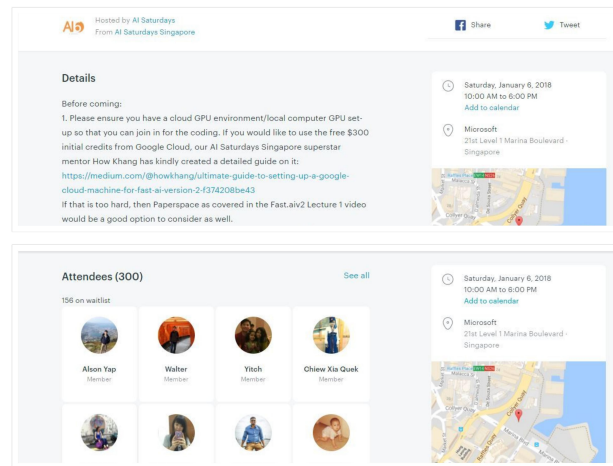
AI6 Hosted by AI Saturdays
From AI Saturdays Singapore

Share Tweet

Details

Before coming:
1. Please ensure you have a cloud GPU environment/local computer GPU set-up so that you can join in for the coding. If you would like to use the free $300 initial credits from Google Cloud, our AI Saturdays Singapore superstar mentor How Khang has kindly created a detailed guide on it: https://medium.com/@howkhang/ultimate-guide-to-setting-up-a-google-cloud-machine-for-fast-ai-version-2-f374208be43
If that is too hard, then Paperspace as covered in the Fast.aiv2 Lecture 1 video would be a good option to consider as well.

Saturday, January 6, 2018
10:00 AM to 6:00 PM
Add to calendar

Microsoft
21st Level 1 Marina Boulevard · Singapore

Attendees (300)
See all

156 on waitlist

Alson Yap
Member

Walter
Member

Yitch
Member

Chiew Xia Quek
Member

Saturday, January 6, 2018
10:00 AM to 6:00 PM
Add to calendar

Microsoft
21st Level 1 Marina Boulevard · Singapore